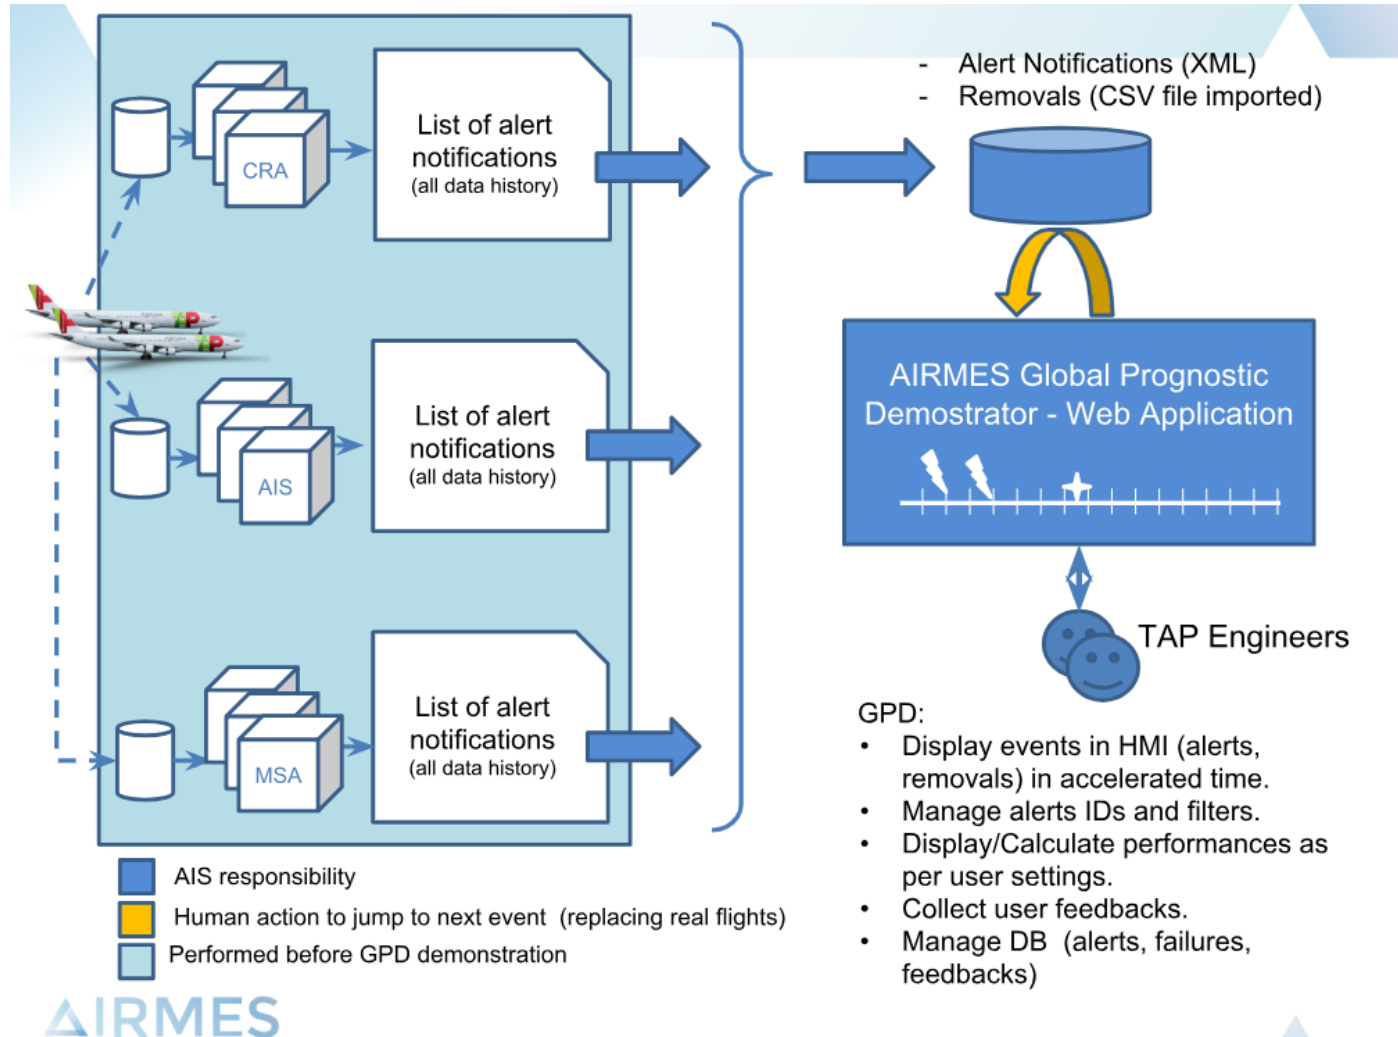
CRA

List of alert notifications (all data history)

AIS

List of alert notifications (all data history)

MSA

List of alert notifications (all data history)

- Alert Notifications (XML)
- Removals (CSV file imported)

AIRMES Global Prognostic Demostrator - Web Application

TAP Engineers

GPD:
• Display events in HMI (alerts, removals) in accelerated time.
• Manage alerts IDs and filters.
• Display/Calculate performances as per user settings.
• Collect user feedbacks.
• Manage DB (alerts, failures, feedbacks)

AIS responsibility
Human action to jump to next event (replacing real flights)
Performed before GPD demonstration

AIRMES